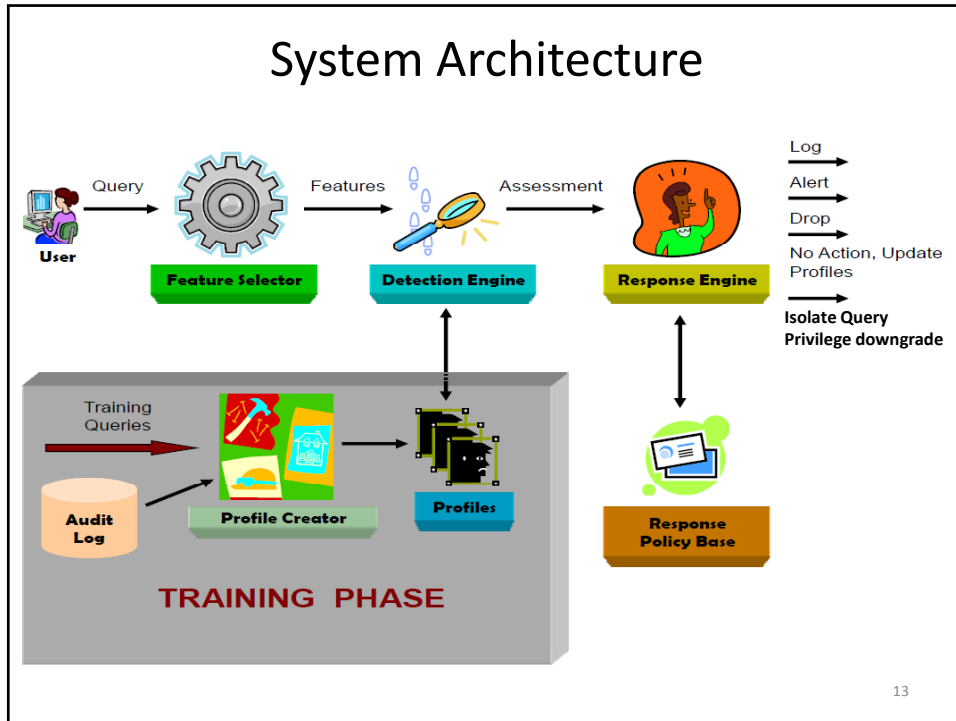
System Architecture

User

Query

Feature Selector

Features

Detection Engine

Assessment

Response Engine

Log

Alert

Drop

No Action, Update Profiles

Isolate Query
Privilege downgrade

Training Queries

Audit Log

Profile Creator

Profiles

Response Policy Base

TRAINING PHASE

13